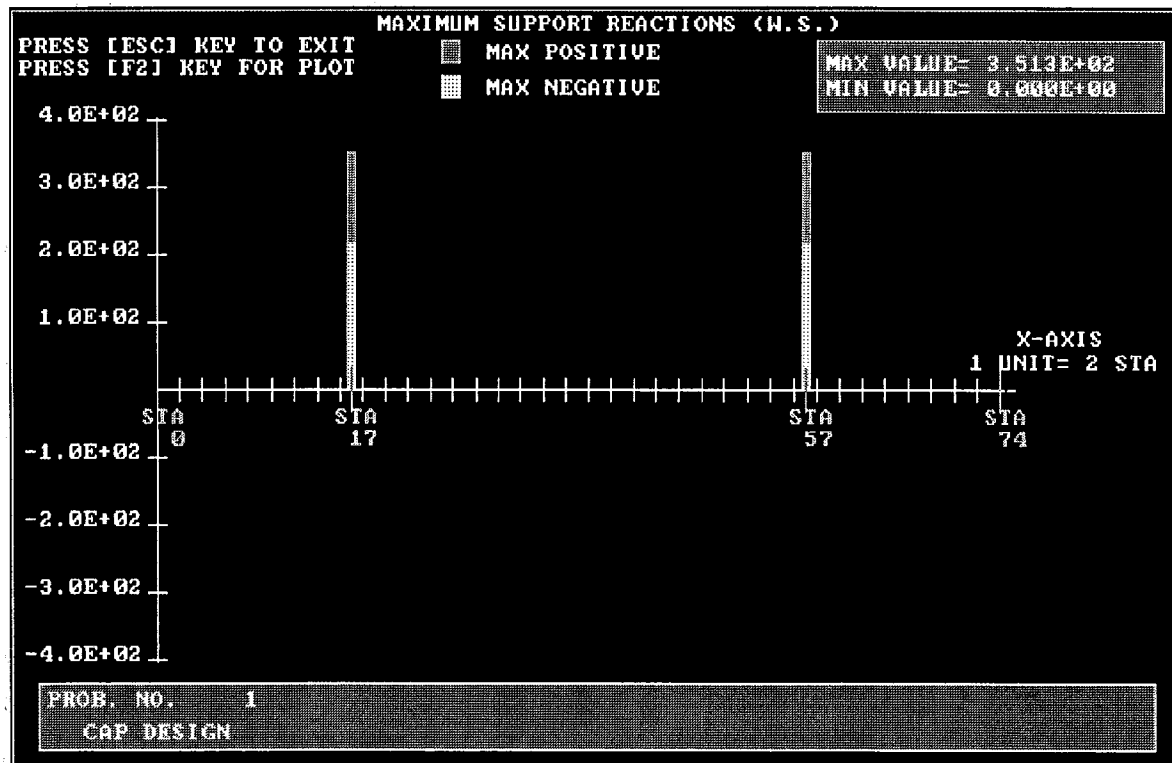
MAXIMUM SUPPORT REACTIONS (W.S.)

PRESS [ESC] KEY TO EXIT
PRESS [F2] KEY FOR PLOT

MAX POSITIVE
MAX NEGATIVE

MAX VALUE= 3.513E+02
MIN VALUE= 0.000E+00

4.0E+02
3.0E+02
2.0E+02
1.0E+02
-1.0E+02
-2.0E+02
-3.0E+02
-4.0E+02

X-AXIS
1 UNIT= 2 STA

STA 0
STA 17
STA 57
STA 74

PROB. NO. 1
CAP DESIGN